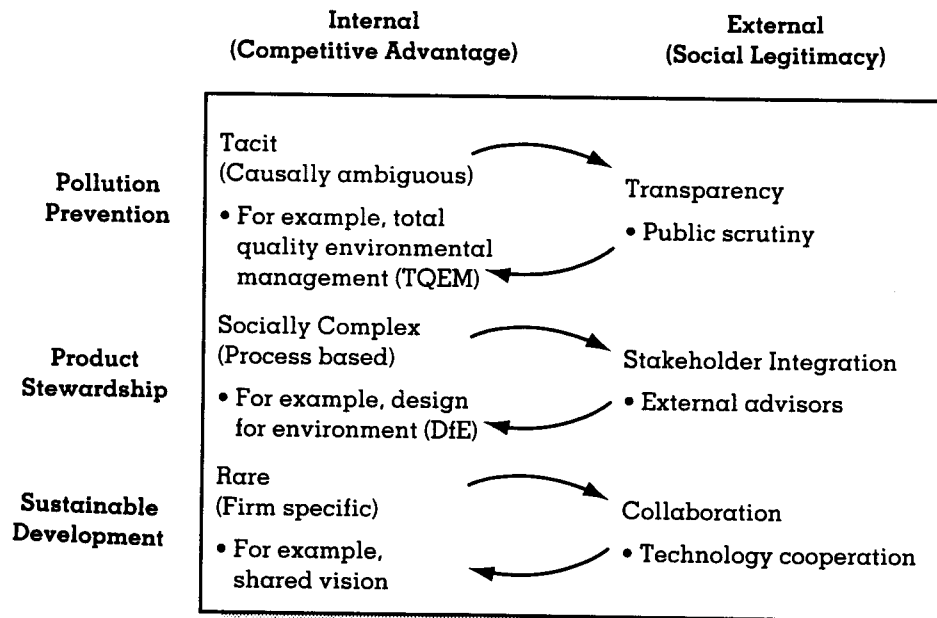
| | Internal (Competitive Advantage) | External (Social Legitimacy) |
|---|---|---|
| Pollution Prevention | Tacit (Causally ambiguous) • For example, total quality environmental management (TQEM) | Transparency • Public scrutiny |
| Product Stewardship | Socially Complex (Process based) • For example, design for environment (DfE) | Stakeholder Integration • External advisors |
| Sustainable Development | Rare (Firm specific) • For example, shared vision | Collaboration • Technology cooperation |